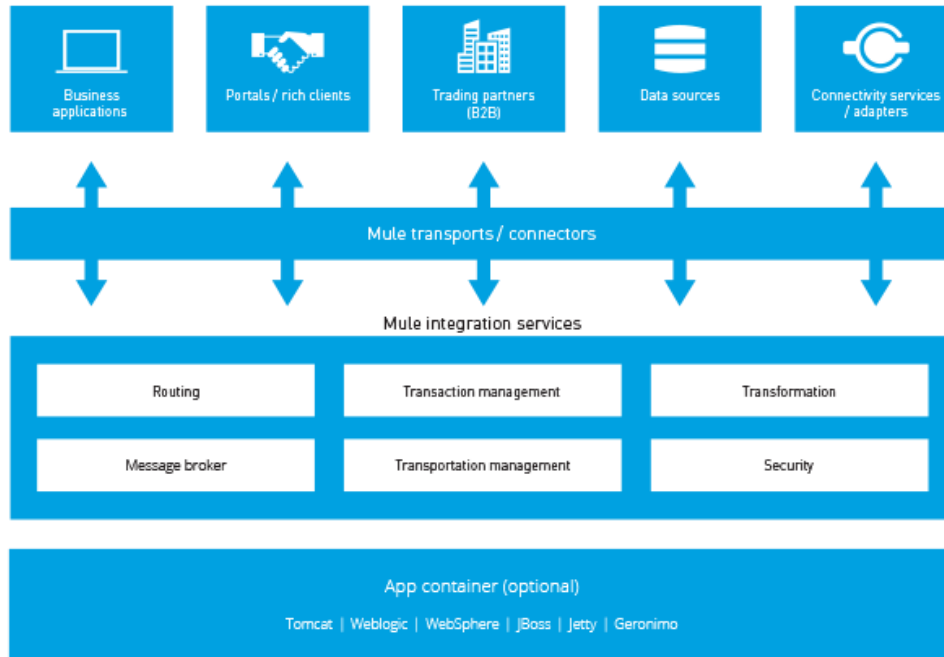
Business applications

Portals / rich clients

Trading partners (B2B)

Data sources

Connectivity services / adapters

Mule transports / connectors

Mule integration services

Routing

Transaction management

Transformation

Message broker

Transportation management

Security

App container (optional)

Tomcat | Weblogic | WebSphere | JBoss | Jetty | Geronimo